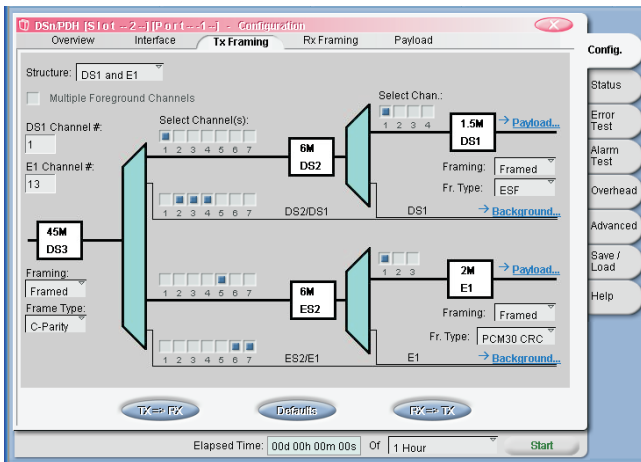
DSn/PDH [Slot -2-][Port -1-] - Configuration

Overview
Interface
Tx Framing
Rx Framing
Payload

Config.
Status
Error Test
Alarm Test
Overhead
Advanced
Save / Load
Help

Structure: DS1 and E1

Multiple Foreground Channels

DS1 Channel #:
1

E1 Channel #:
13

Select Channel(s):
1 2 3 4 5 6 7

6M
DS2

Select Chan.:
1 2 3 4

1.5M
DS1

Payload...

Framing: Framed
Fr. Type: ESF

1 2 3 4 5 6 7
DS2/DS1
DS1
Background...

45M
DS3

Framing:
Framed
Frame Type:
C-Parity

1 2 3 4 5 6 7

6M
ES2

1 2 3

2M
E1

Payload...

Framing: Framed
Fr. Type: PCM30 CRC

1 2 3 4 5 6 7
ES2/E1
E1
Background...

TX=> RX
Defaults
RX=> TX

Elapsed Time: 00d 00h 00m 00s
Of 1 Hour
Start